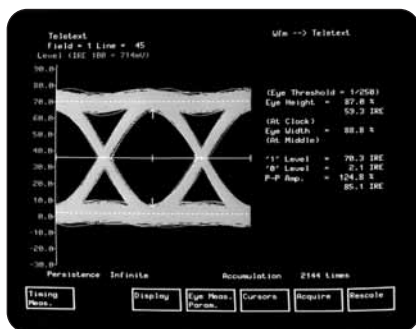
Teletext
Field = 1 Line = 45
Level (IRE 100 = 714mV)

Wfm --> Teletext

90.0
80.0
70.0
60.0
50.0
40.0
30.0
20.0
10.0
0.0
-10.0
-20.0
-30.0

(Eye Threshold = 1/250)
Eye Height = 87.0 %
59.3 IRE
(At Clock)
Eye Width = 88.8 %
(At Middle)

'1' Level = 70.3 IRE
'0' Level = 2.1 IRE
P-P Amp. = 124.8 %
85.1 IRE

Persistence Infinite

Accumulation 2144 times

Timing Meas.

Display

Eye Meas. Param.

Cursors

Acquire

Rescale